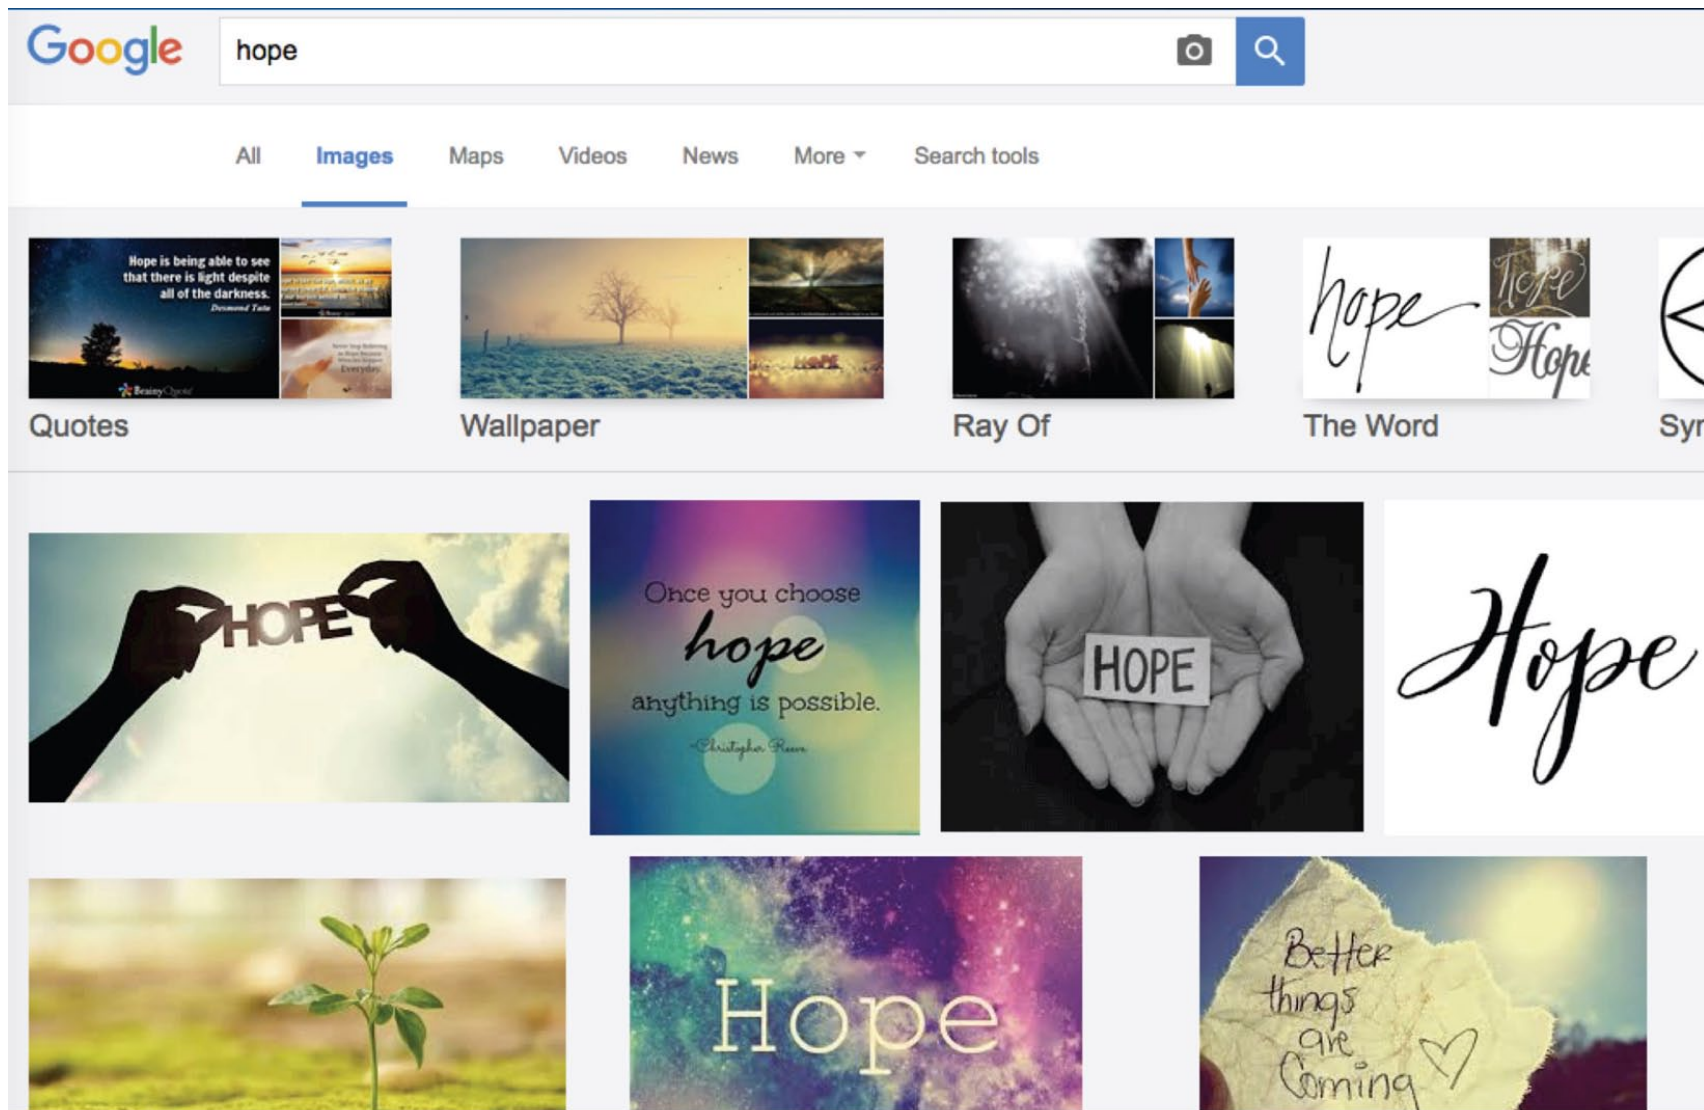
Google

hope

All Images Maps Videos News More Search tools

Hope is being able to see that there is light despite all of the darkness. Desmond Tutu

BrainyQuote

Quotes

HOPE

Wallpaper

Ray Of

hope

Hope

Hope

The Word

Sy

HOPE

Once you choose hope anything is possible. -Christopher Reeve

HOPE

Hope

Hope

Better things are Coming